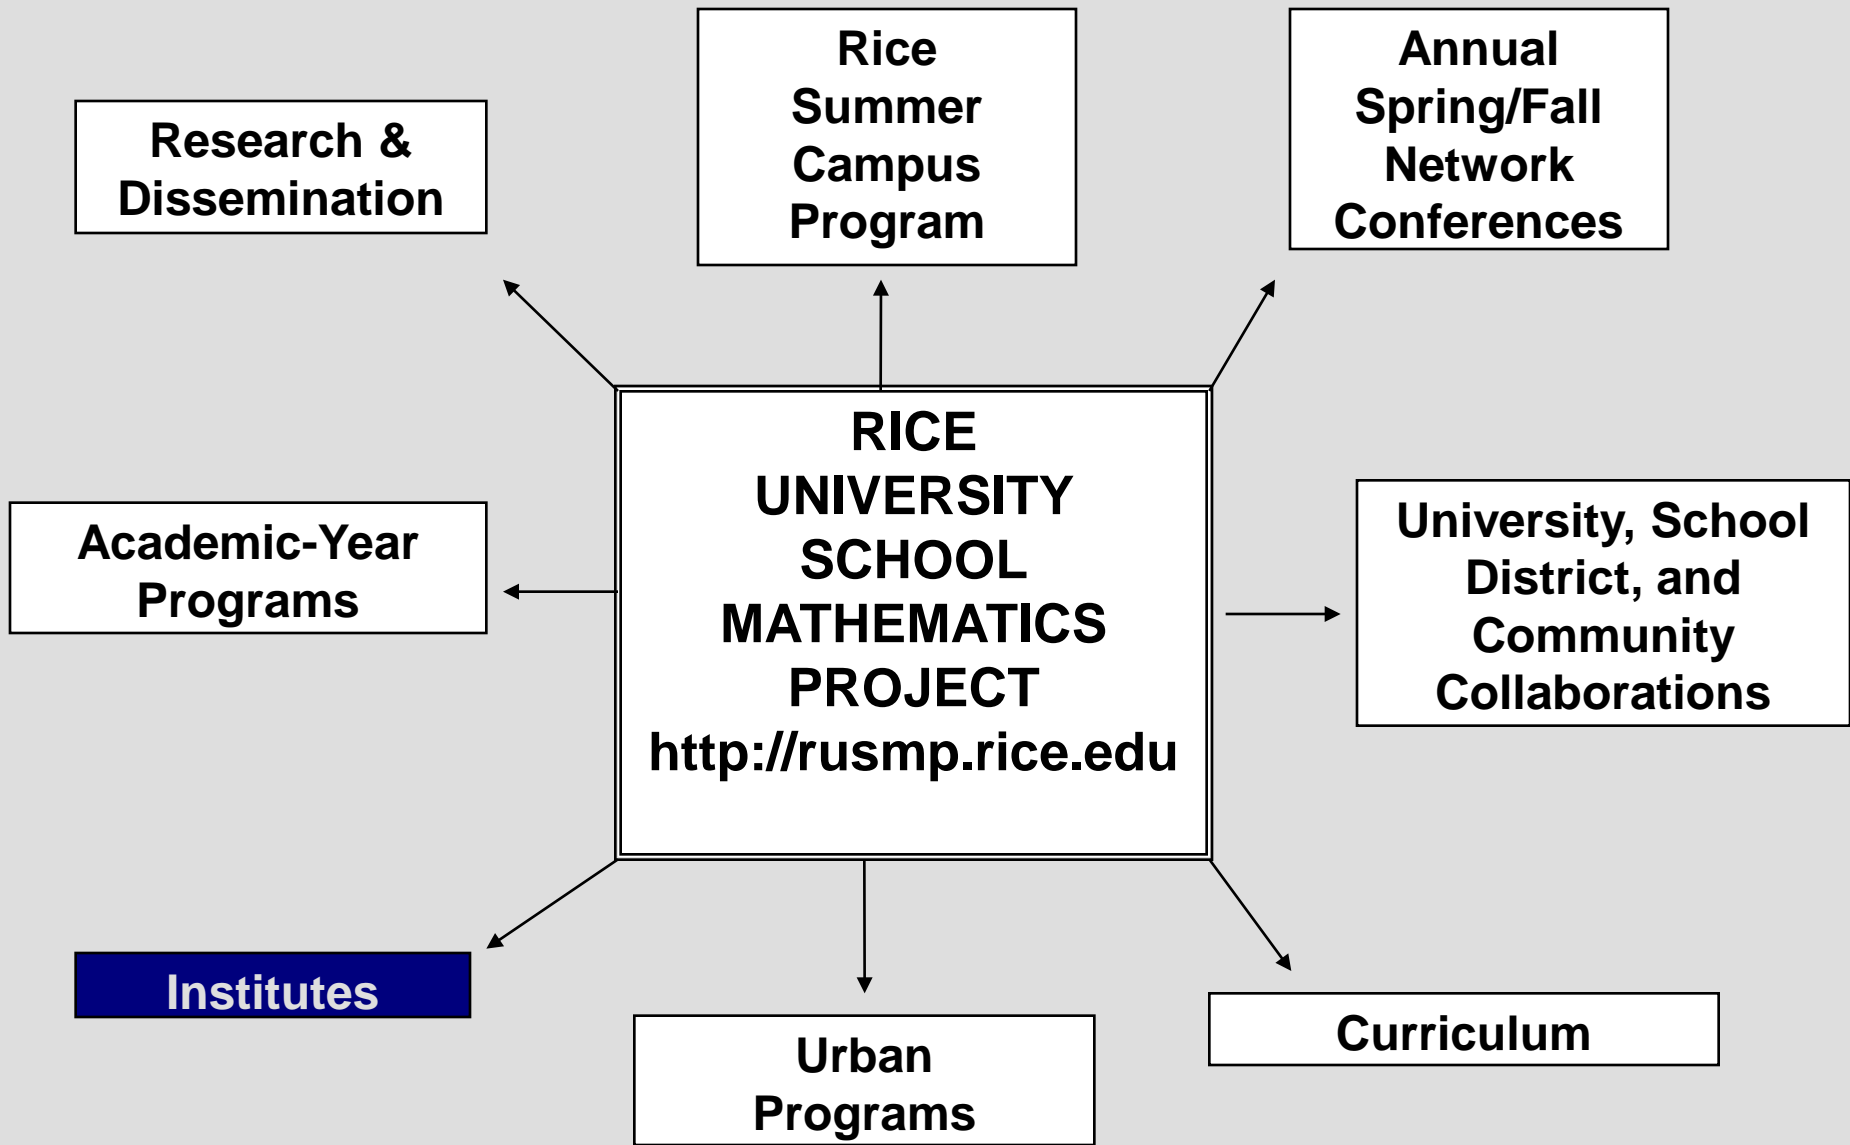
Research & Dissemination

Rice Summer Campus Program

Annual Spring/Fall Network Conferences

Academic-Year Programs

RICE UNIVERSITY SCHOOL MATHEMATICS PROJECT http://rusmp.rice.edu

University, School District, and Community Collaborations

Institutes

Urban Programs

Curriculum